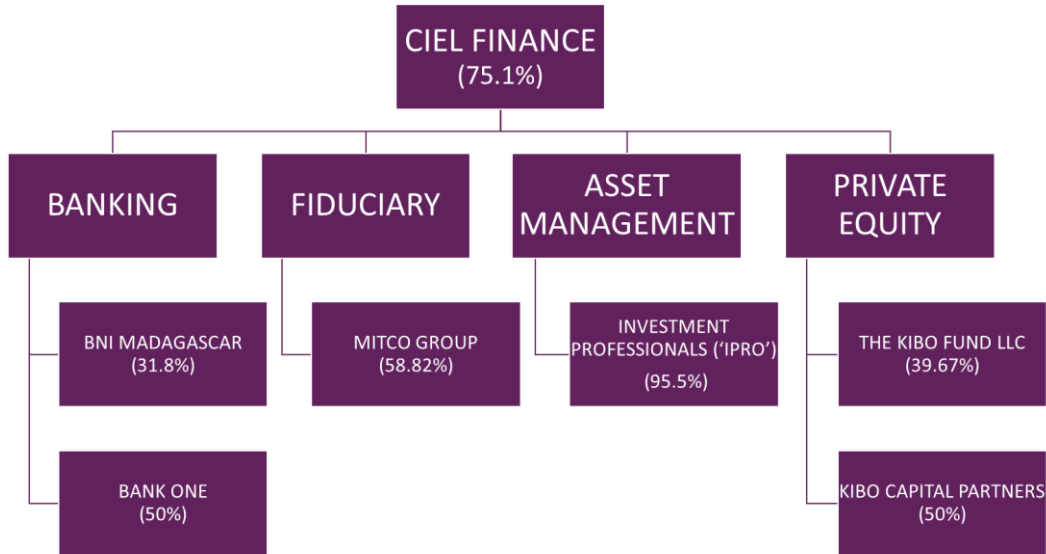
CIEL FINANCE
(75.1%)

BANKING

FIDUCIARY

ASSET MANAGEMENT

PRIVATE EQUITY

BNI MADAGASCAR
(31.8%)

MITCO GROUP
(58.82%)

INVESTMENT PROFESSIONALS ('IPRO')
(95.5%)

THE KIBO FUND LLC
(39.67%)

BANK ONE
(50%)

KIBO CAPITAL PARTNERS
(50%)